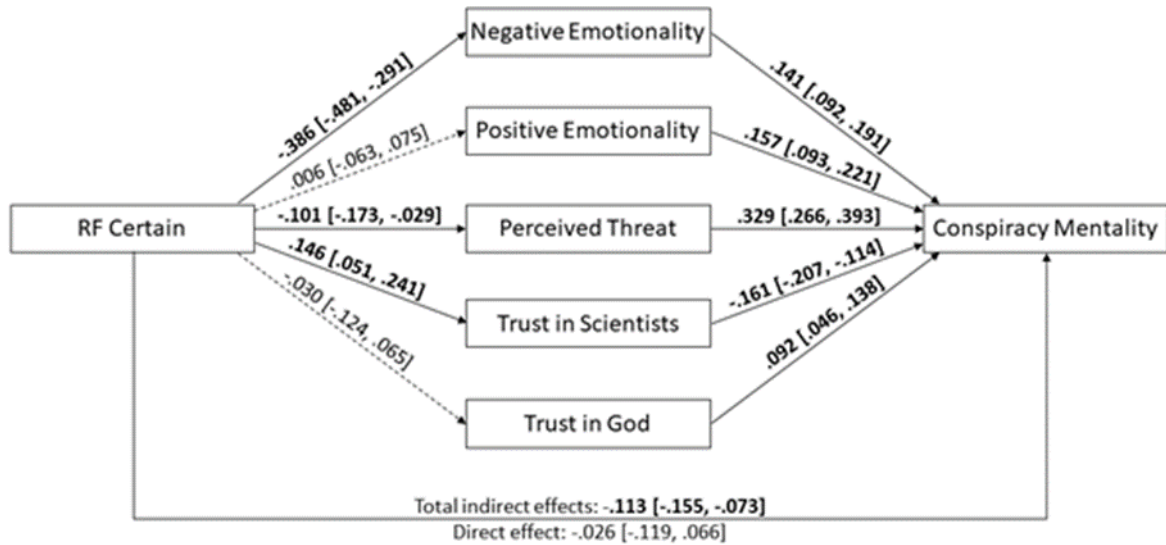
Negative Emotionality

-.386 [-.481, -.291]

.141 [.092, .191]

Positive Emotionality

.006 [-.063, .075]

.157 [.093, .221]

RF Certain

-.101 [-.173, -.029]

Perceived Threat

.329 [.266, .393]

Conspiracy Mentality

.146 [.051, .241]

-.161 [-.207, -.114]

Trust in Scientists

-.030 [-.124, .065]

.092 [.046, .138]

Trust in God

Total indirect effects: -.113 [-.155, -.073]
Direct effect: -.026 [-.119, .066]